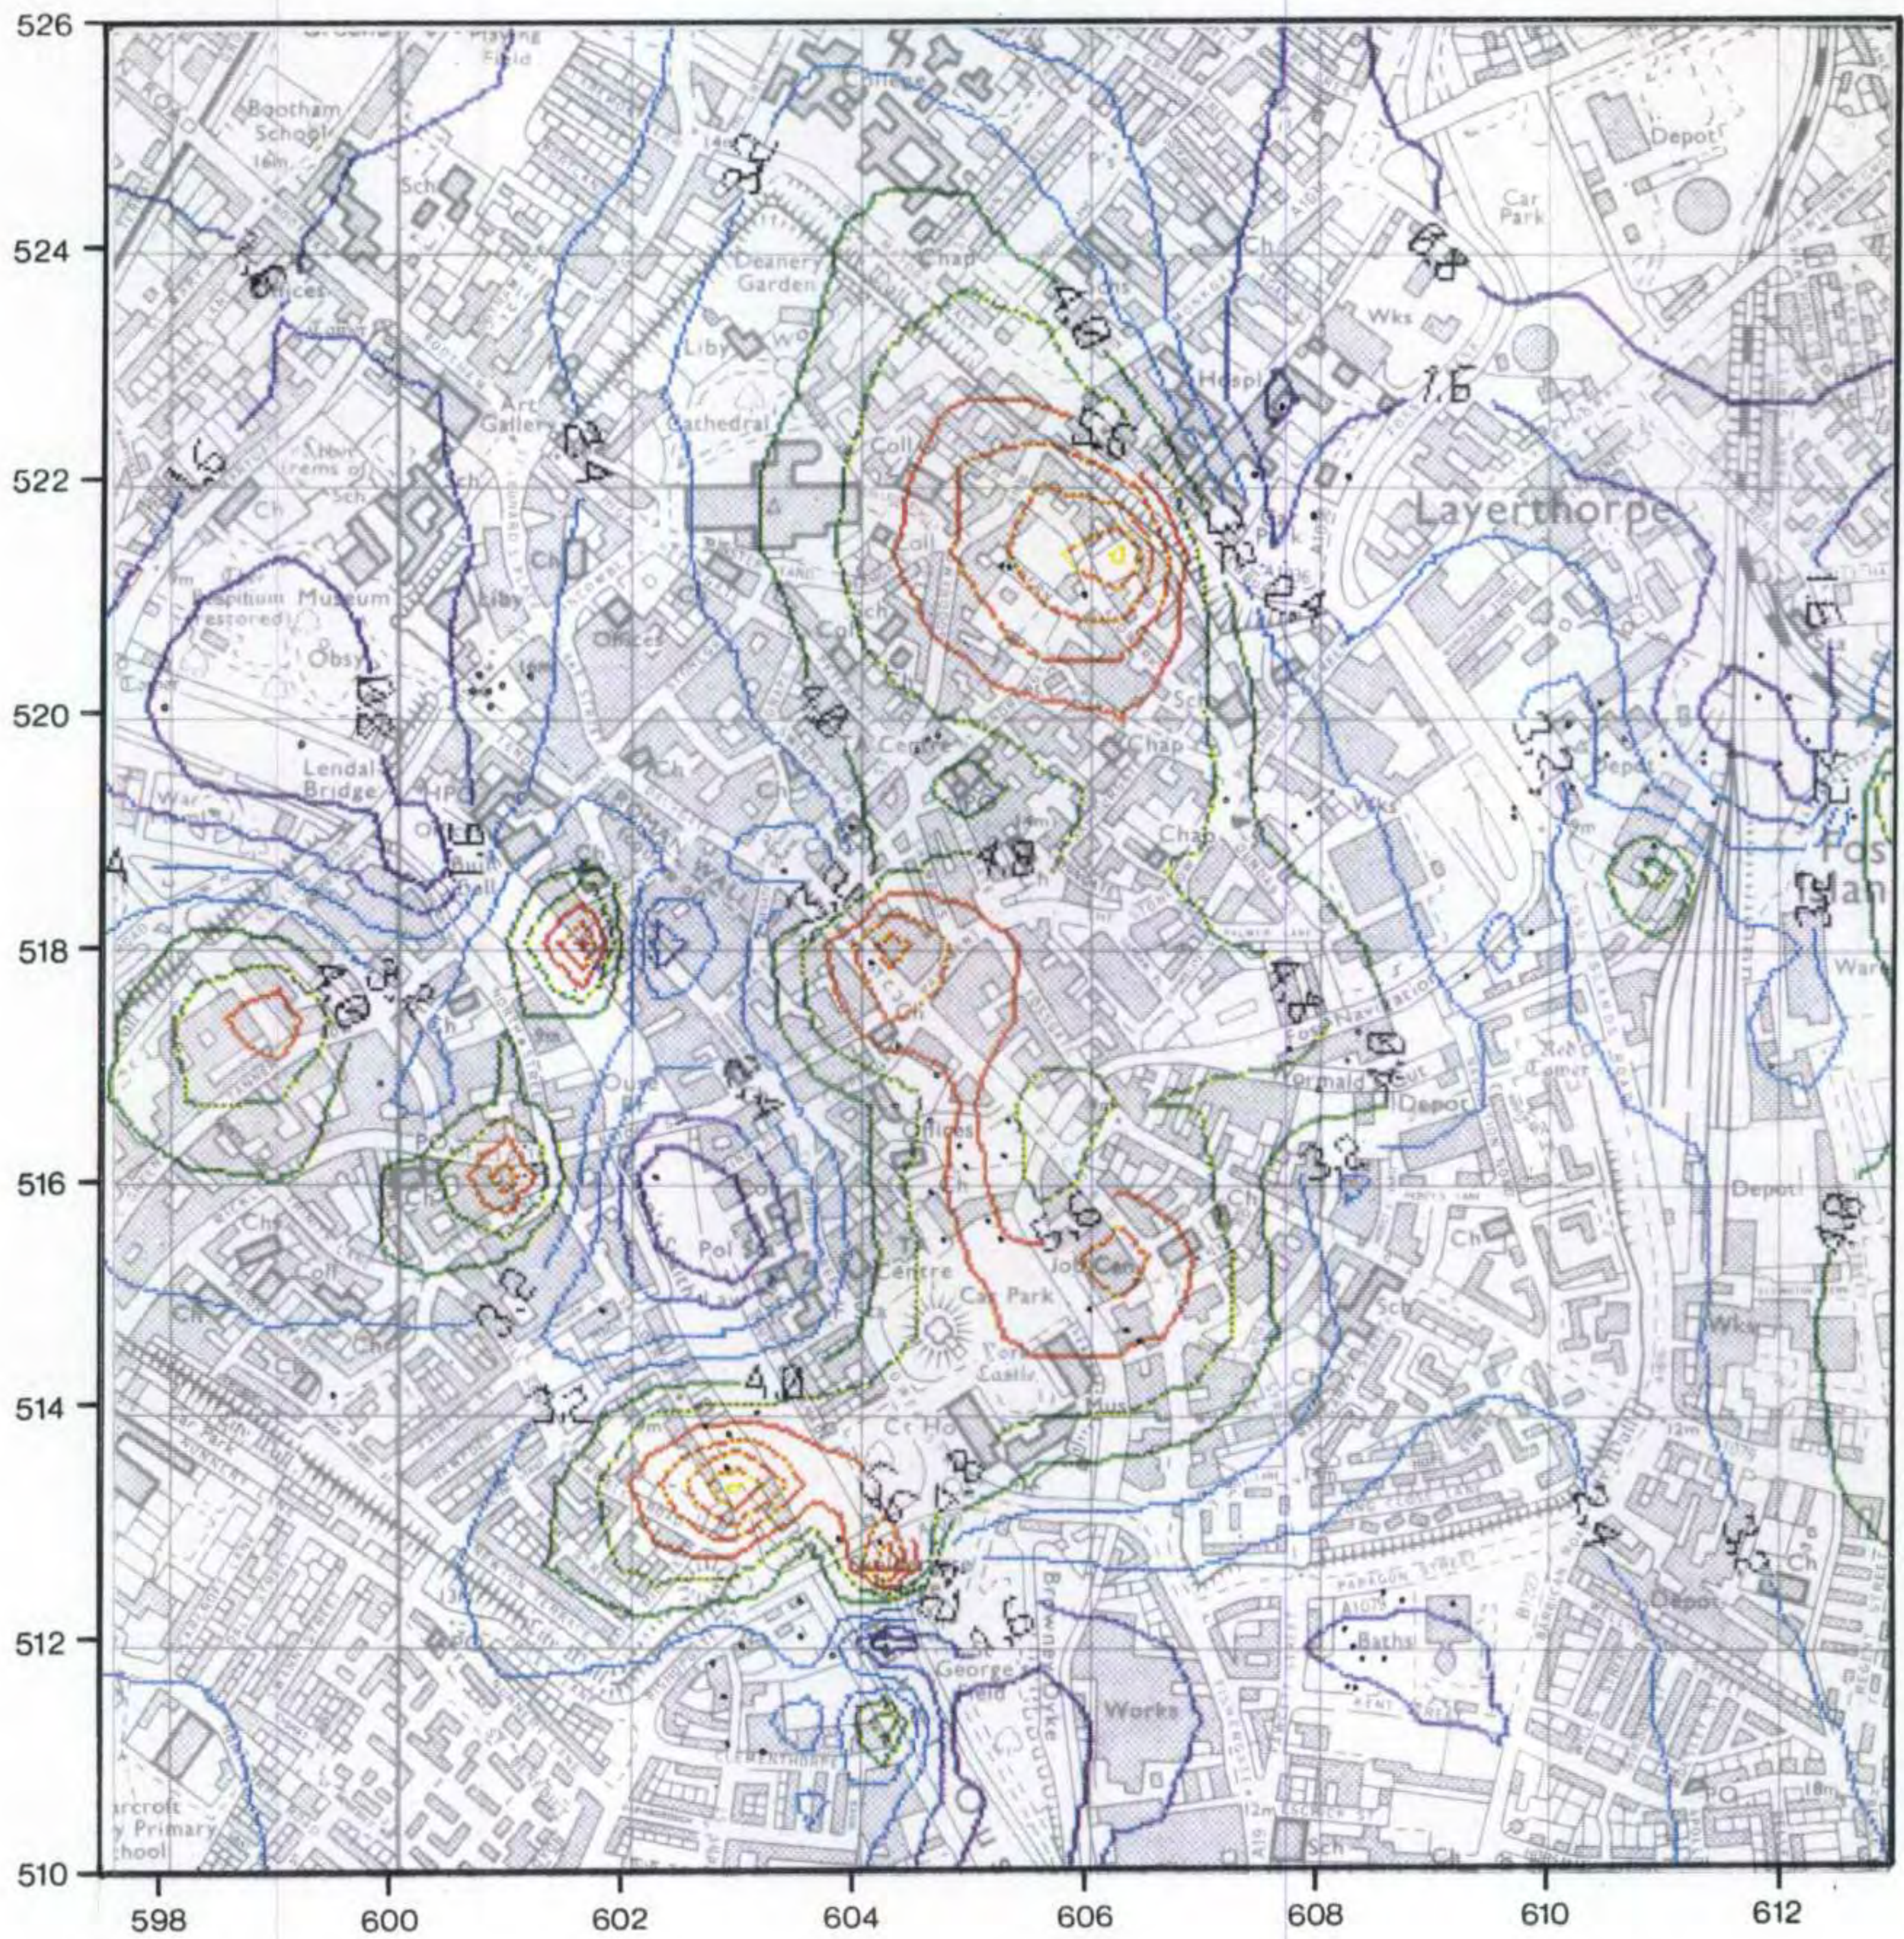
526
524
522
520
518
516
514
512
510

598
600
602
604
606
608
610
612

Bootham School
Playing Field
Deanery Garden
Car Park
Depot
Chap
Ch
Wks
Hospl
Art Gallery
Liby
Cathedral
Laverthorpe
Museum
Obsy
Lendal Bridge
HPO
Coll
Centre
Sch
Offices
ROMAN WALL
Chap
Foss Navigation
Depot
Red Tower
Pol
Car Park
Job Centre
Castle
Ct Ho
Baths
George's Field
Works
PO
Sch
Depot
Wks
PARAGON STREET
Harcroft Primary School
2.4
1.6
4.0
5.6
3.2
4.8
0.8
1.6
4.0
3.2
4.8
1.6
4.0
3.2
2.4